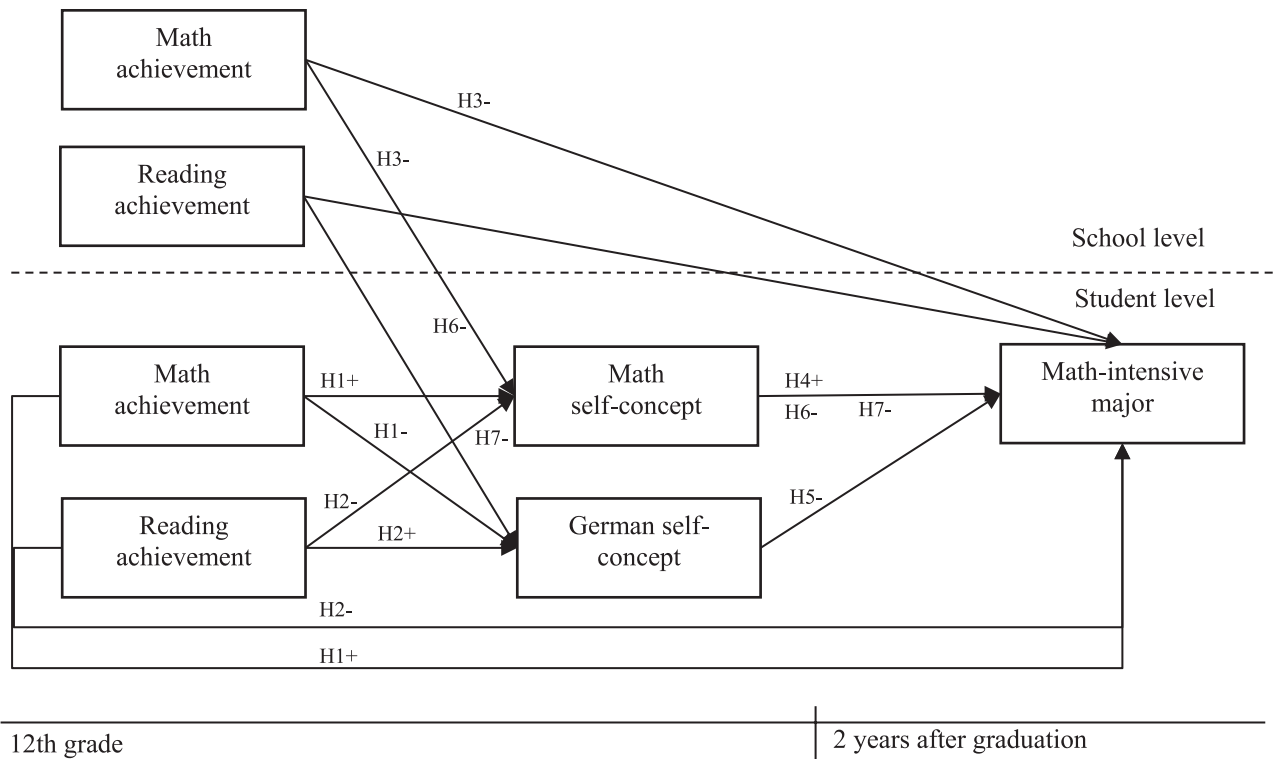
Math achievement

H3-

Reading achievement

H3-

School level

Student level

H6-

Math achievement

H1+

Math self-concept

H4+

Math-intensive major

H1-

H6-

H7-

H7-

H2-

H5-

Reading achievement

H2+

German self-concept

H2-

H1+

12th grade

2 years after graduation